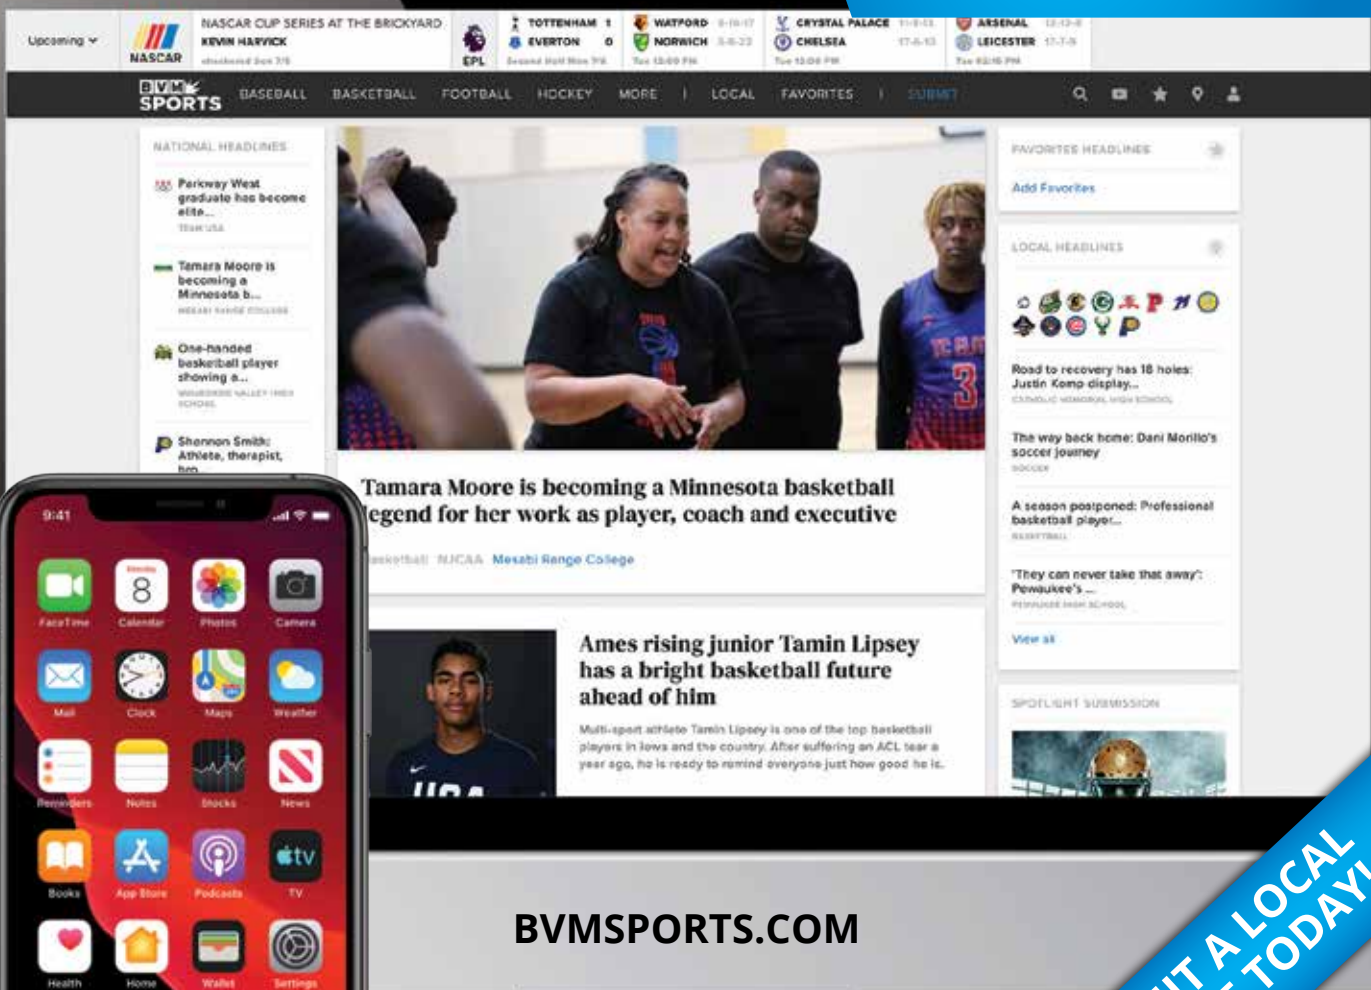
Upcoming

NASCAR

NASCAR CUP SERIES AT THE BRICKYARD
KEVIN HARVICK
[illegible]

EPL

TOTTENHAM 1
EVERTON 0
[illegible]

WATFORD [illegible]
NORWICH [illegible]
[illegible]

CRYSTAL PALACE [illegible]
CHELSEA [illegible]
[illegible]

ARSENAL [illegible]
LEICESTER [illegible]
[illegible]

BVM SPORTS

BASEBALL BASKETBALL FOOTBALL HOCKEY MORE | LOCAL FAVORITES | SUBMIT

NATIONAL HEADLINES

Parkway West graduate has become elite...
TEAM USA

Tamara Moore is becoming a Minnesota b...
MESABI RANGE COLLEGE

One-handed basketball player showing a...
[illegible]

Shannon Smith: Athlete, therapist, hon...

Tamara Moore is becoming a Minnesota basketball legend for her work as player, coach and executive

Basketball NJCAA Mesabi Range College

Ames rising junior Tamin Lipsey has a bright basketball future ahead of him

Multi-sport athlete Tamin Lipsey is one of the top basketball players in Iowa and the country. After suffering an ACL tear a year ago, he is ready to remind everyone just how good he is.

FAVORITES HEADLINES

Add Favorites

LOCAL HEADLINES

Road to recovery has 18 holes: Justin Kemp display...
CATHOLIC MEMORIAL HIGH SCHOOL

The way back home: Dani Morillo's soccer journey
SOCCER

A season postponed: Professional basketball player...
BASKETBALL

'They can never take that away': Pewaukee's ...
PEWAUKEE HIGH SCHOOL

View all

SPOTLIGHT SUBMISSION

9:41

FaceTime Calendar Photos Camera
Mail Clock Maps Weather
Reminders Notes Stocks News
Books App Store Podcasts TV
Health Home Wallet Settings

BVMSPORTS.COM

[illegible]T A LOCAL
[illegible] TODAY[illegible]